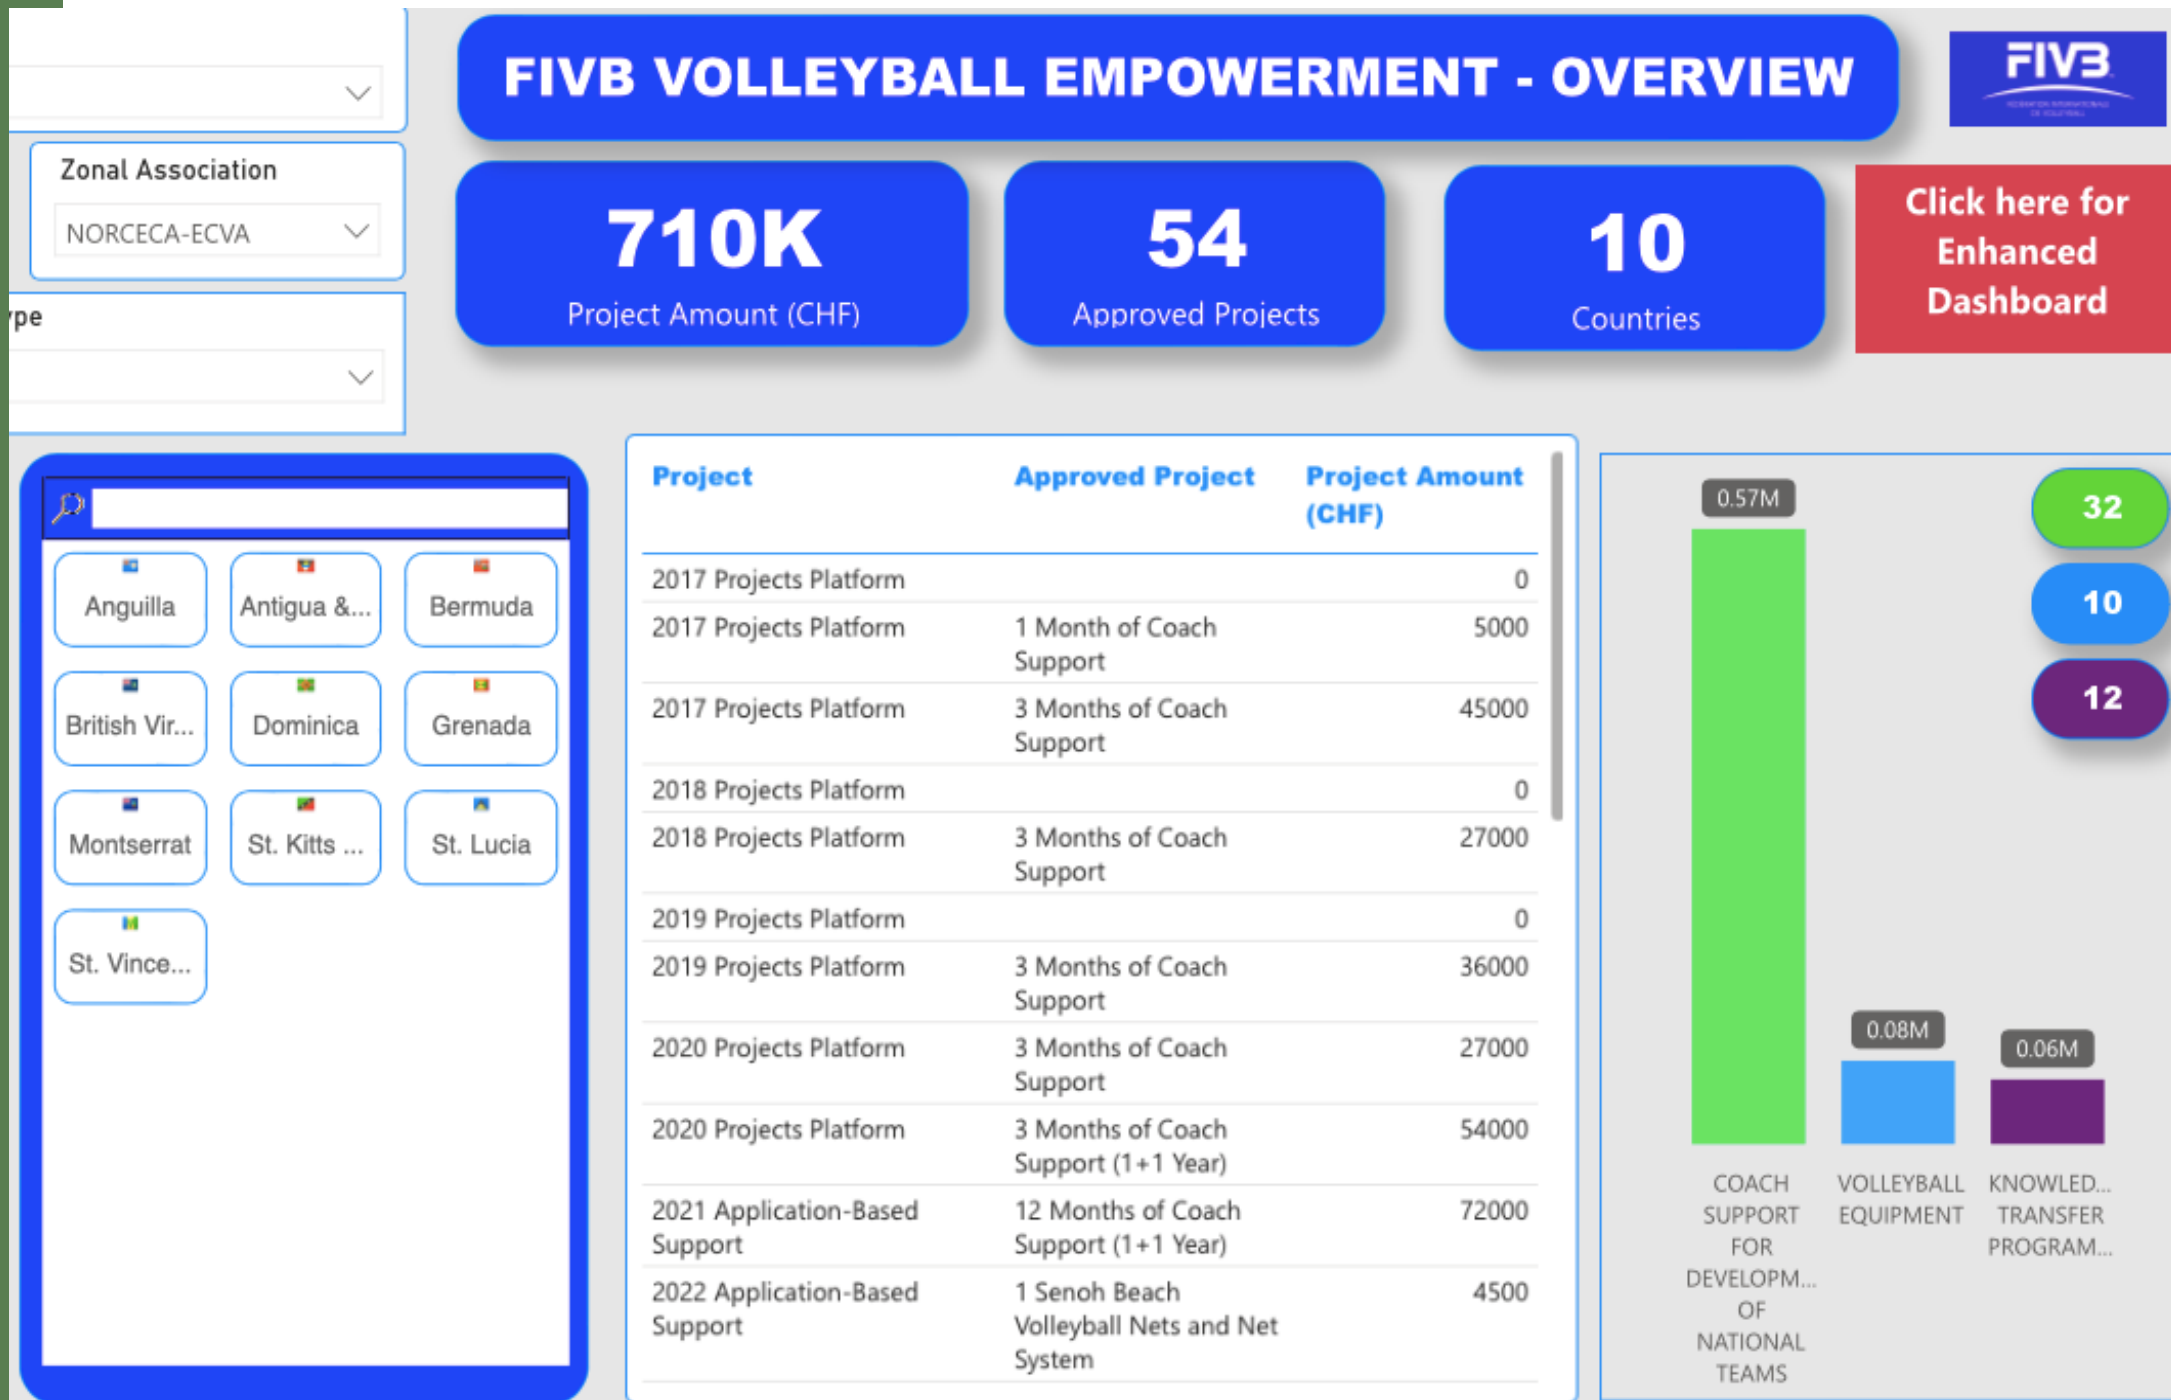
FIVB VOLLEYBALL EMPOWERMENT - OVERVIEW

FIVB

Zonal Association
NORCECA-ECVA

ype

710K
Project Amount (CHF)

54
Approved Projects

10
Countries

Click here for Enhanced Dashboard

Anguilla
Antigua &...
Bermuda
British Vir...
Dominica
Grenada
Montserrat
St. Kitts ...
St. Lucia
St. Vince...

| Project | Approved Project | Project Amount (CHF) |
|---|---|---|
| 2017 Projects Platform | | 0 |
| 2017 Projects Platform | 1 Month of Coach Support | 5000 |
| 2017 Projects Platform | 3 Months of Coach Support | 45000 |
| 2018 Projects Platform | | 0 |
| 2018 Projects Platform | 3 Months of Coach Support | 27000 |
| 2019 Projects Platform | | 0 |
| 2019 Projects Platform | 3 Months of Coach Support | 36000 |
| 2020 Projects Platform | 3 Months of Coach Support | 27000 |
| 2020 Projects Platform | 3 Months of Coach Support (1+1 Year) | 54000 |
| 2021 Application-Based Support | 12 Months of Coach Support (1+1 Year) | 72000 |
| 2022 Application-Based Support | 1 Senoh Beach Volleyball Nets and Net System | 4500 |

0.57M
0.08M
0.06M
32
10
12
COACH SUPPORT FOR DEVELOPM... OF NATIONAL TEAMS
VOLLEYBALL EQUIPMENT
KNOWLED... TRANSFER PROGRAM...